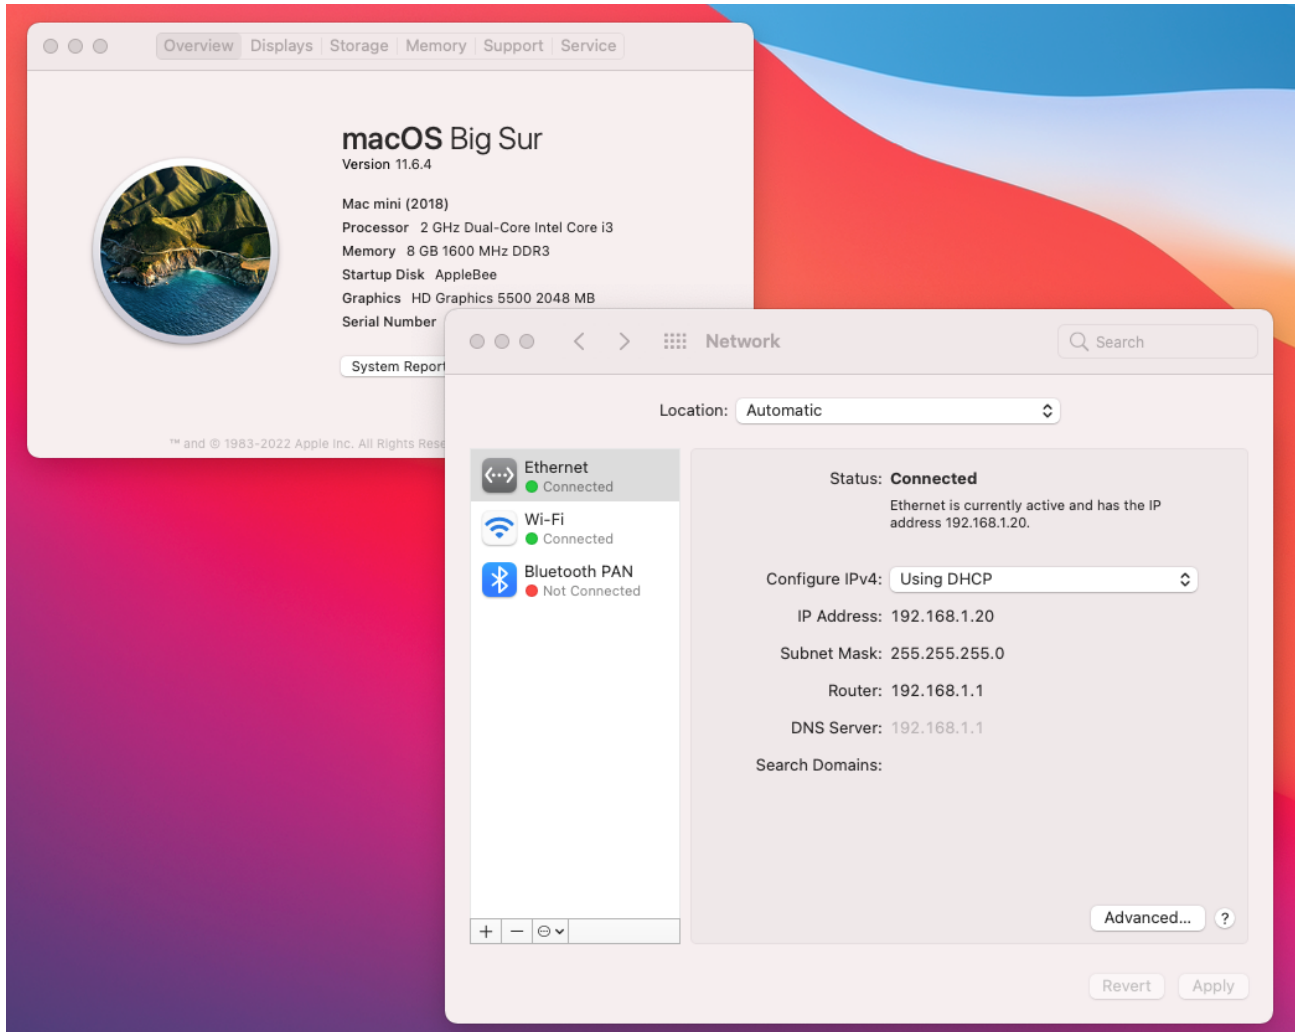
Overview Displays Storage Memory Support Service

macOS Big Sur
Version 11.6.4

Mac mini (2018)
Processor 2 GHz Dual-Core Intel Core i3
Memory 8 GB 1600 MHz DDR3
Startup Disk AppleBee
Graphics HD Graphics 5500 2048 MB
Serial Number

System Report

™ and © 1983-2022 Apple Inc. All Rights Rese

Network

Search

Location: Automatic

Ethernet
Connected

Wi-Fi
Connected

Bluetooth PAN
Not Connected

Status: Connected
Ethernet is currently active and has the IP address 192.168.1.20.

Configure IPv4: Using DHCP
IP Address: 192.168.1.20
Subnet Mask: 255.255.255.0
Router: 192.168.1.1
DNS Server: 192.168.1.1
Search Domains:

Advanced...
?

+ −

Revert Apply